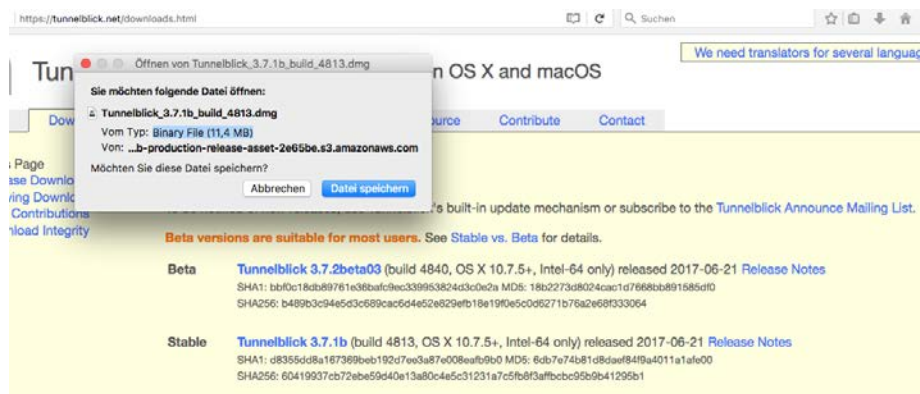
https://tunnelblick.net/downloads.html

Suchen

We need translators for several languag

Tun

n OS X and macOS

Dow

urce

Contribute

Contact

Page
se Downlo
ing Downlo
Contributions
load Integrity

Öffnen von Tunnelblick_3.7.1b_build_4813.dmg

Sie möchten folgende Datei öffnen:

Tunnelblick_3.7.1b_build_4813.dmg

Vom Typ: Binary File (11,4 MB)

Von: ...b-production-release-asset-2e65be.s3.amazonaws.com

Möchten Sie diese Datei speichern?

Abbrechen

Datei speichern

's built-in update mechanism or subscribe to the Tunnelblick Announce Mailing List.

Beta versions are suitable for most users. See Stable vs. Beta for details.

Beta Tunnelblick 3.7.2beta03 (build 4840, OS X 10.7.5+, Intel-64 only) released 2017-06-21 Release Notes
SHA1: bbf0c18db89761e36bafc9ec339953824d3c0e2a MD5: 18b2273d8024cac1d7668bb891585df0
SHA256: b489b3c94e5d3c689cac6d4e52e829efb18e19f0e5c0d6271b76a2e68f333064

Stable Tunnelblick 3.7.1b (build 4813, OS X 10.7.5+, Intel-64 only) released 2017-06-21 Release Notes
SHA1: d8355dd8a167369beb192d7ee3a87e008eafb9b0 MD5: 6db7e74b81d8daef84f9a4011a1afe00
SHA256: 60419937cb72ebe59d40e13a80c4e5c31231a7c5fb8f3affbcbc95b9b41295b1